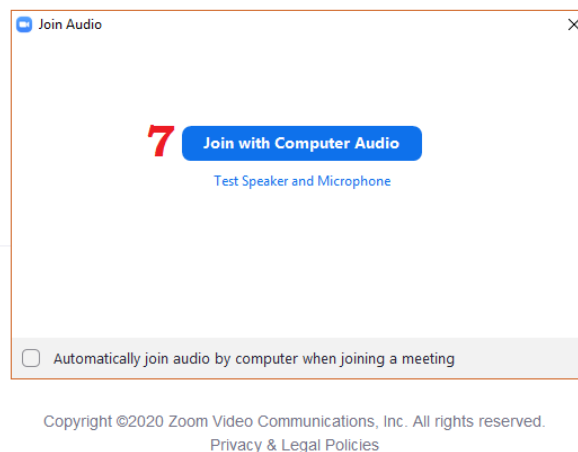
Join Audio

7 Join with Computer Audio

Test Speaker and Microphone

Automatically join audio by computer when joining a meeting

Copyright ©2020 Zoom Video Communications, Inc. All rights reserved.
Privacy & Legal Policies